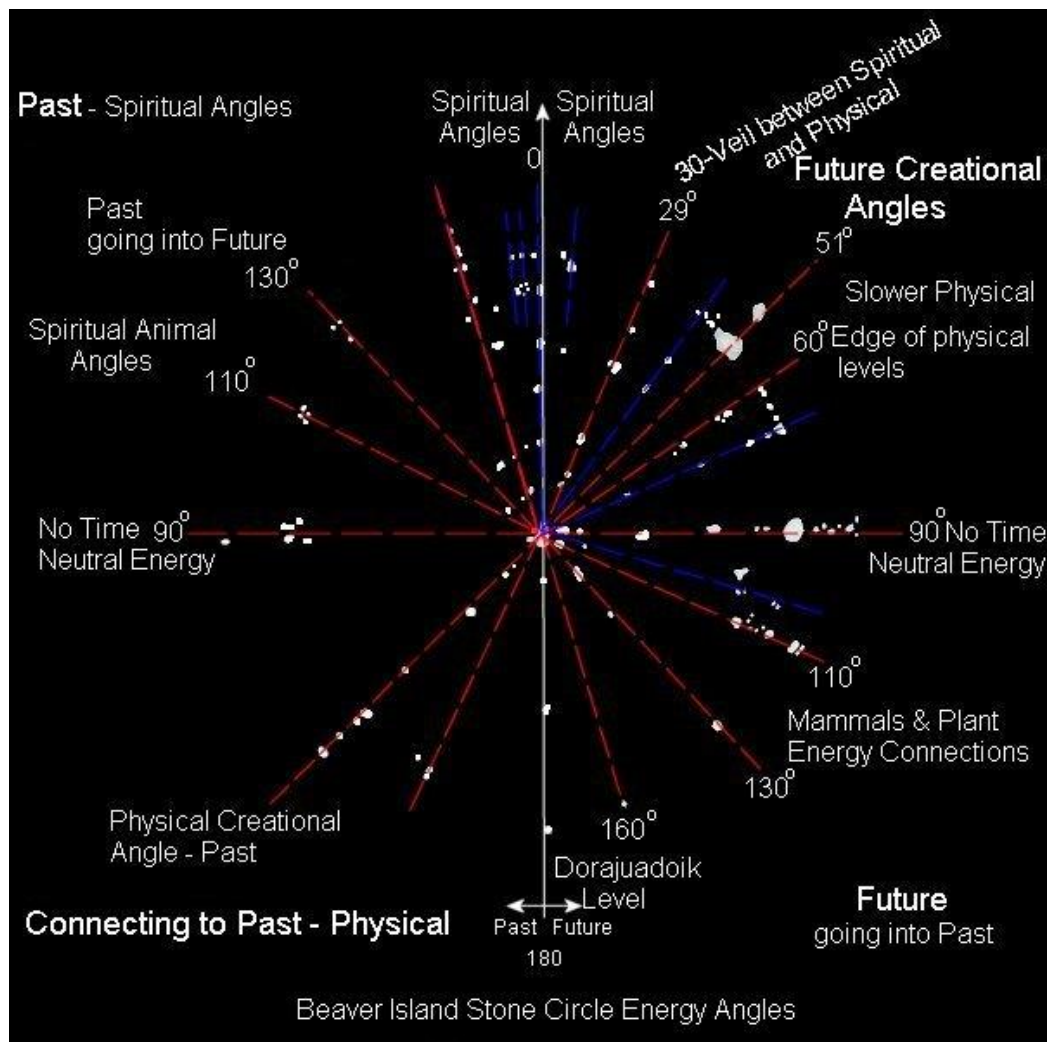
Past - Spiritual Angles

Spiritual Angles

Spiritual Angles

0

30-Veil between Spiritual and Physical

Future Creational Angles

29°

Past going into Future

130°

51°

Slower Physical

Spiritual Animal Angles

60° Edge of physical levels

110°

No Time 90° Neutral Energy

90° No Time Neutral Energy

110°

Mammals & Plant Energy Connections

130°

Physical Creational Angle - Past

160°

Dorajuadoik Level

Future going into Past

Connecting to Past - Physical

Past Future

180

Beaver Island Stone Circle Energy Angles